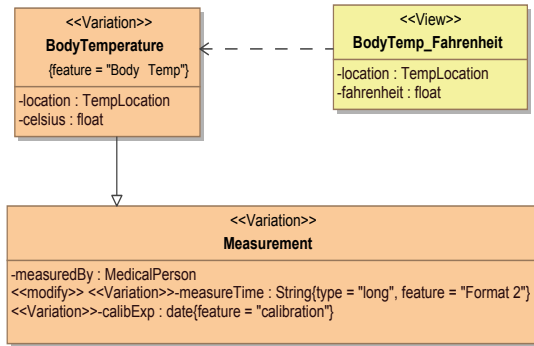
<<Variation>>
BodyTemperature
{feature = "Body Temp"}

-location : TempLocation
-celsius : float

<<View>>
BodyTemp_Fahrenheit

-location : TempLocation
-fahrenheit : float

<<Variation>>
Measurement

-measuredBy : MedicalPerson
<<modify>> <<Variation>>-measureTime : String{type = "long", feature = "Format 2"}
<<Variation>>-calibExp : date{feature = "calibration"}